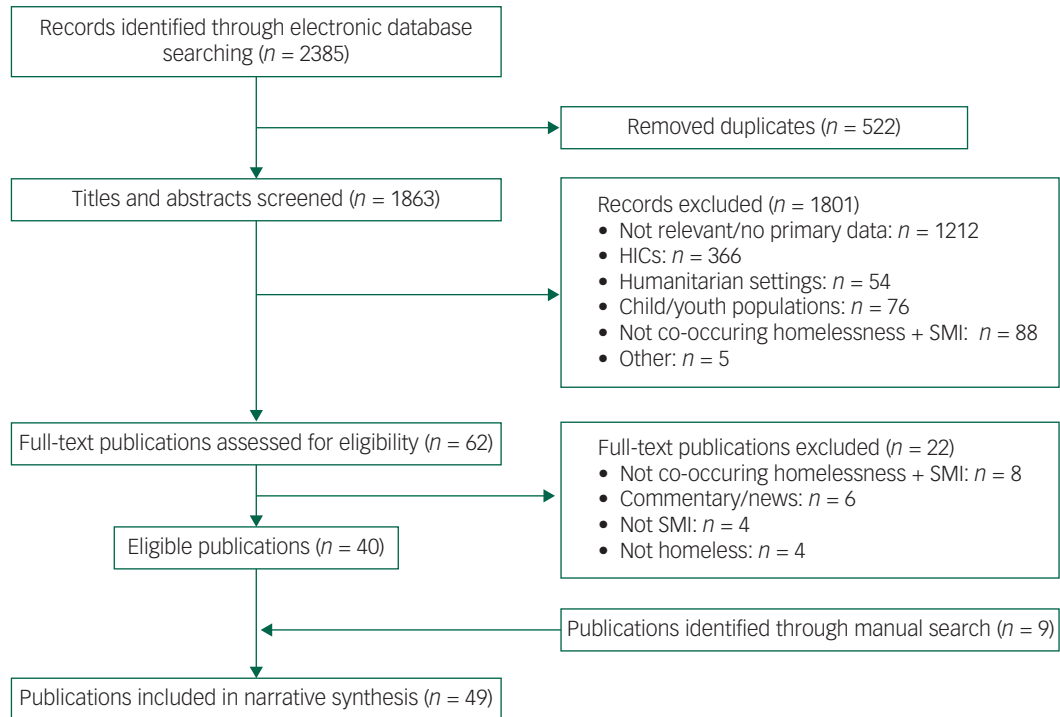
Records identified through electronic database searching ($n$ = 2385)

Removed duplicates ($n$ = 522)

Titles and abstracts screened ($n$ = 1863)

Records excluded ($n$ = 1801)
• Not relevant/no primary data: $n$ = 1212
• HICs: $n$ = 366
• Humanitarian settings: $n$ = 54
• Child/youth populations: $n$ = 76
• Not co-occuring homelessness + SMI: $n$ = 88
• Other: $n$ = 5

Full-text publications assessed for eligibility ($n$ = 62)

Full-text publications excluded ($n$ = 22)
• Not co-occuring homelessness + SMI: $n$ = 8
• Commentary/news: $n$ = 6
• Not SMI: $n$ = 4
• Not homeless: $n$ = 4

Eligible publications ($n$ = 40)

Publications identified through manual search ($n$ = 9)

Publications included in narrative synthesis ($n$ = 49)